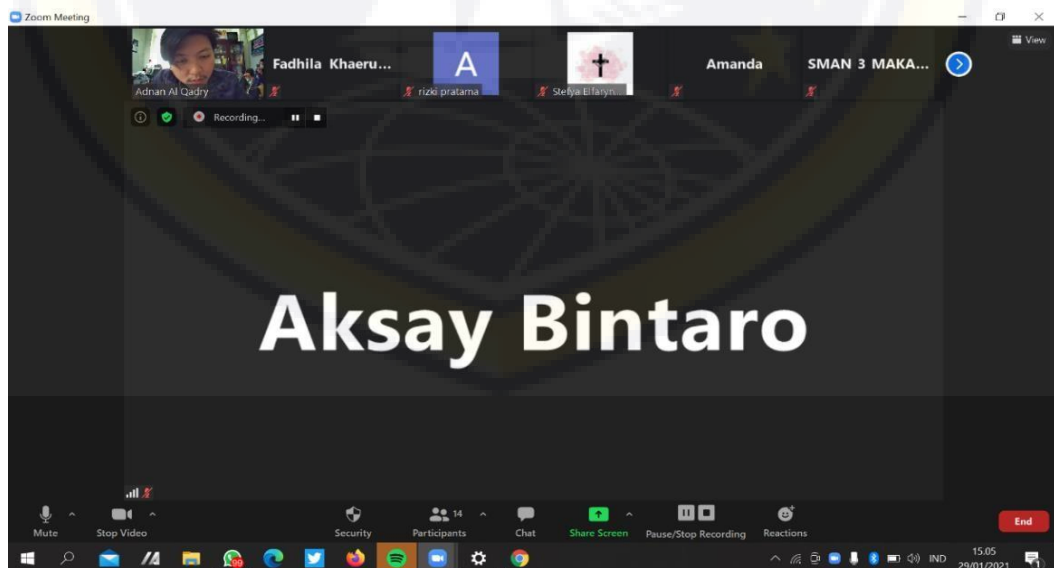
Zoom Meeting

View

Adnan Al Qadry

Fadhila Khaeru...

A

rizki pratama

Stefya Elfaryn...

Amanda

SMAN 3 MAKA...

Recording...

Aksay Bintaro

Mute

Stop Video

Security

14

Participants

Chat

Share Screen

Pause/Stop Recording

Reactions

End

IND

15.05

29/01/2021